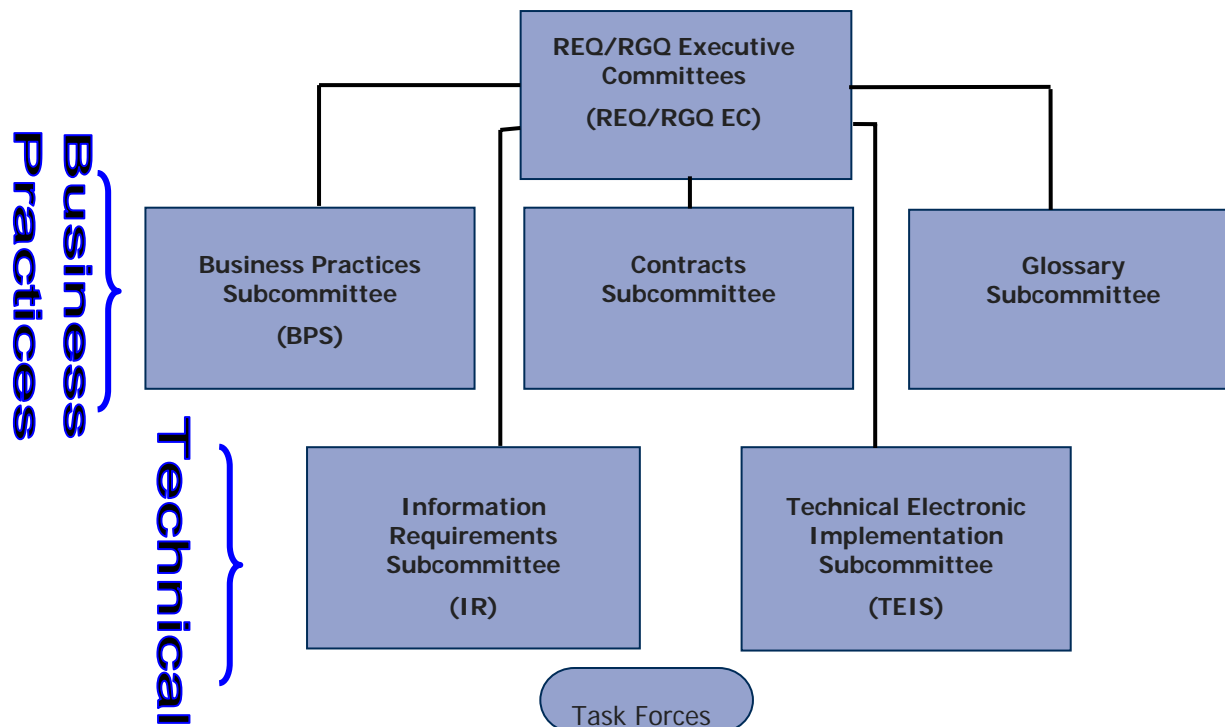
REQ/RGQ Executive Committees

(REQ/RGQ EC)

Business Practices

Business Practices Subcommittee

(BPS)

Contracts Subcommittee

Glossary Subcommittee

Technical

Information Requirements Subcommittee

(IR)

Technical Electronic Implementation Subcommittee

(TEIS)

Task Forces